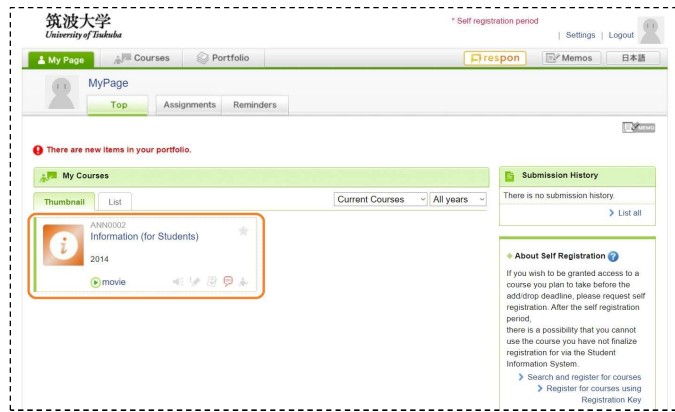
筑波大学
University of Tsukuba

* Self registration period

| Settings | Logout

My Page
Courses
Portfolio
respon
Memos
日本語

MyPage
Top
Assignments
Reminders

MEMO

There are new items in your portfolio.

My Courses
Thumbnail
List
Current Courses
All years

ANN0002
Information (for Students)
2014
movie

Submission History
There is no submission history.
List all

About Self Registration
If you wish to be granted access to a course you plan to take before the add/drop deadline, please request self registration. After the self registration period,
there is a possibility that you cannot use the course you have not finalize registration for via the Student Information System.
Search and register for courses
Register for courses using Registration Key